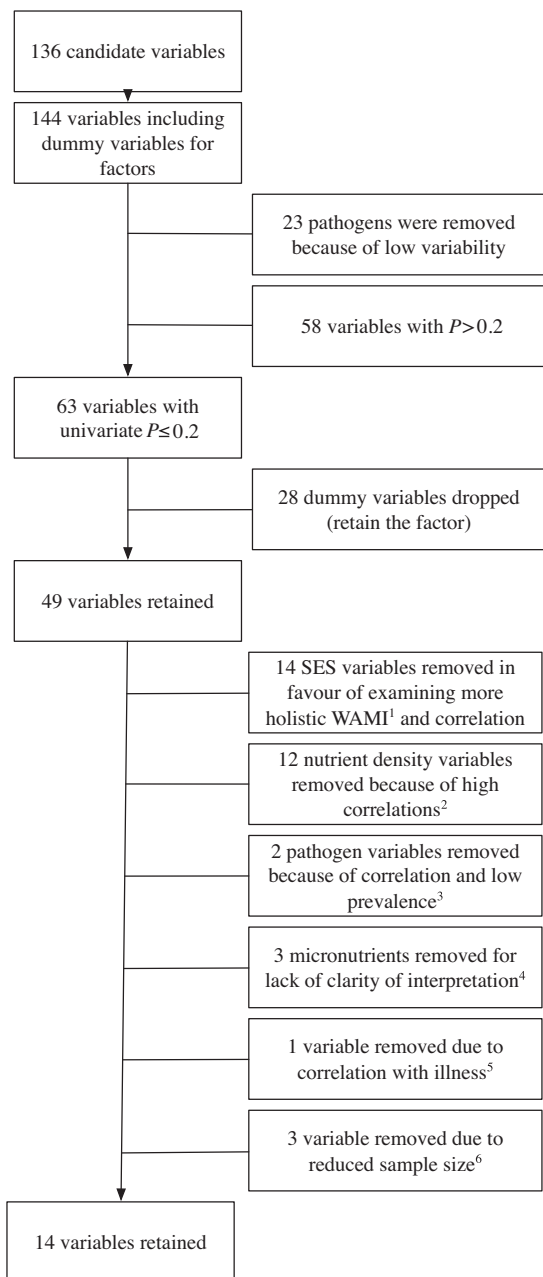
136 candidate variables

144 variables including dummy variables for factors

23 pathogens were removed because of low variability

58 variables with $P>0.2$

63 variables with univariate $P\leq 0.2$

28 dummy variables dropped (retain the factor)

49 variables retained

14 SES variables removed in favour of examining more holistic WAMI$^1$ and correlation

12 nutrient density variables removed because of high correlations$^2$

2 pathogen variables removed because of correlation and low prevalence$^3$

3 micronutrients removed for lack of clarity of interpretation$^4$

1 variable removed due to correlation with illness$^5$

3 variable removed due to reduced sample size$^6$

14 variables retained